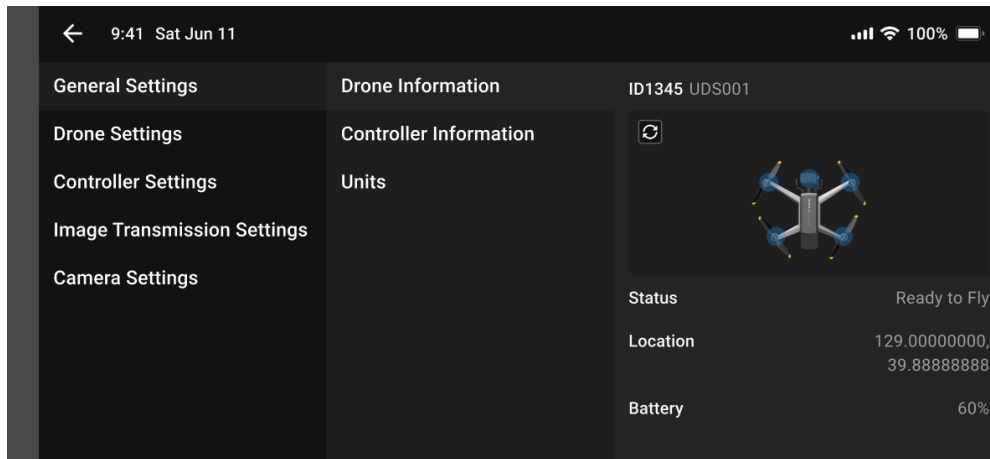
← 9:41 Sat Jun 11

100%

General Settings

Drone Settings

Controller Settings

Image Transmission Settings

Camera Settings

Drone Information

Controller Information

Units

ID1345 UDS001

Status Ready to Fly

Location 129.00000000, 39.88888888

Battery 60%